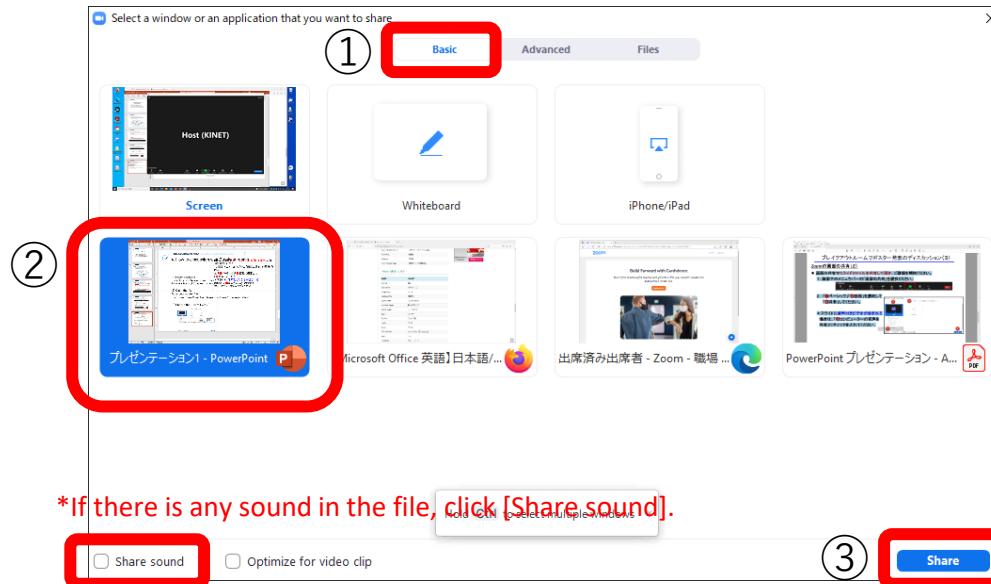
Select a window or an application that you want to share

①

Basic

Advanced

Files

Host (KINET)

Screen

Whiteboard

iPhone/iPad

②

プレゼンテーション1 - PowerPoint

Microsoft Office 英語】日本語/...

出席済み出席者 - Zoom - 職場 ...

PowerPoint プレゼンテーション - A...

*If there is any sound in the file, click [Share sound].

Hold Ctrl to select multiple windows

Share sound

Optimize for video clip

③

Share